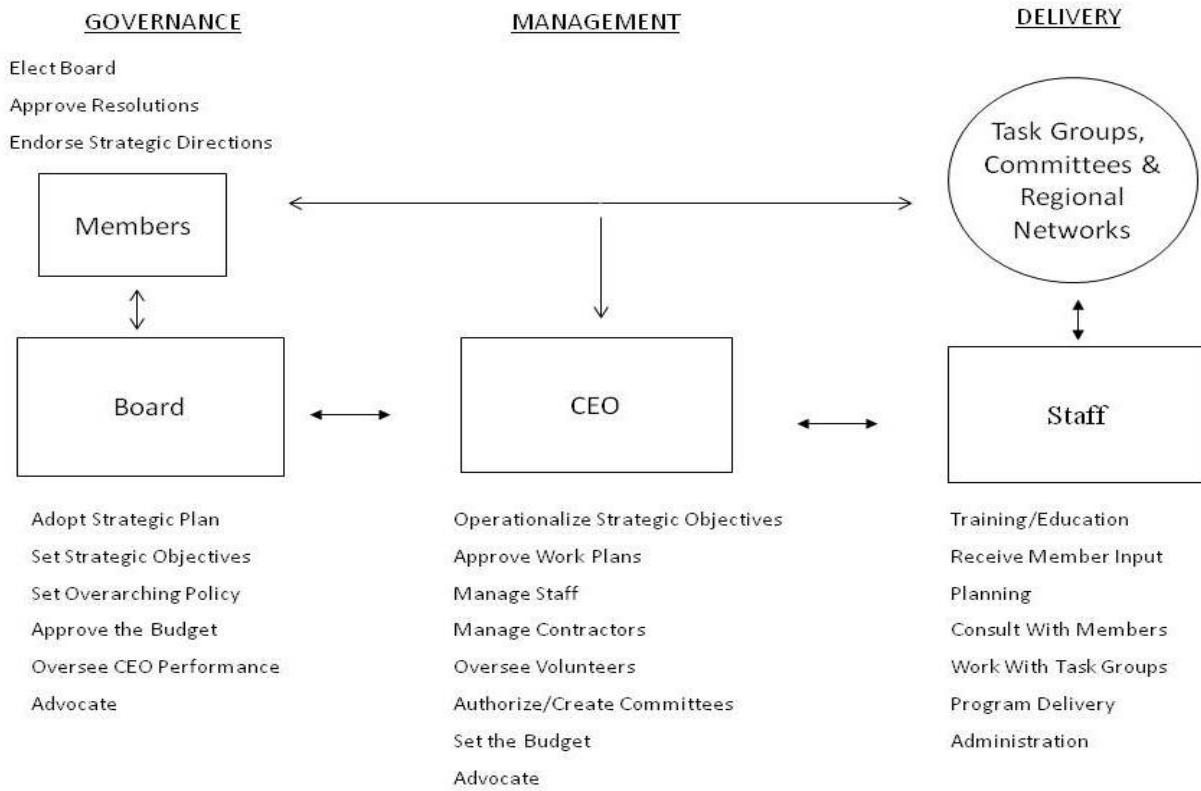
GOVERNANCE

MANAGEMENT

DELIVERY

Elect Board

Approve Resolutions

Endorse Strategic Directions

Members

Task Groups, Committees & Regional Networks

Board

CEO

Staff

Adopt Strategic Plan

Set Strategic Objectives

Set Overarching Policy

Approve the Budget

Oversee CEO Performance

Advocate

Operationalize Strategic Objectives

Approve Work Plans

Manage Staff

Manage Contractors

Oversee Volunteers

Authorize/Create Committees

Set the Budget

Advocate

Training/Education

Receive Member Input

Planning

Consult With Members

Work With Task Groups

Program Delivery

Administration